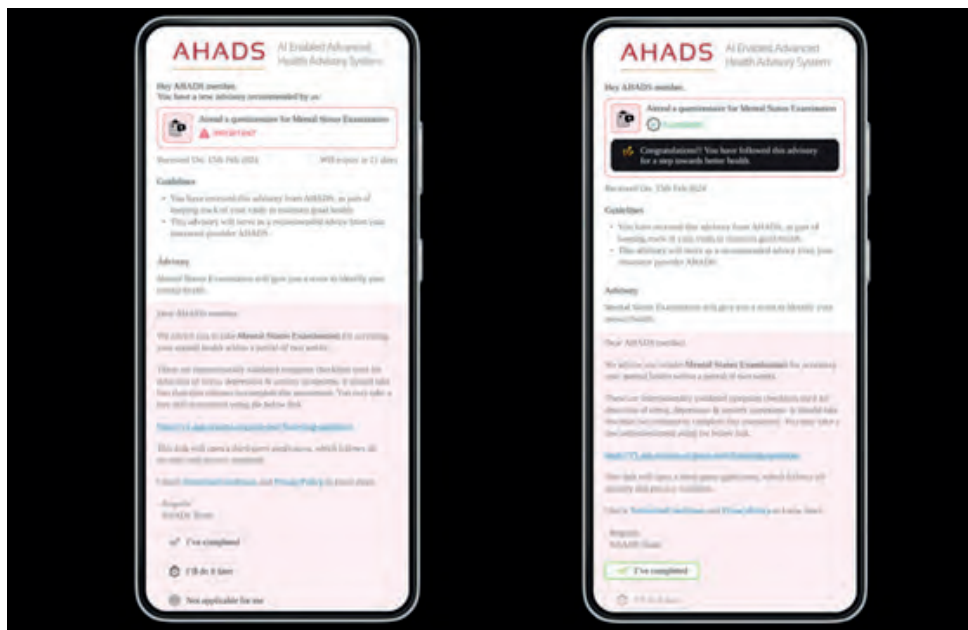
AHADS AI Enabled Advanced Health Advisory System

Hey AHADS member,
You have a new advisory recommended by us:

Attend a questionnaire for Mental Status Examination
IMPORTANT

Received On: 15th Feb 2024 Will expire in 11 days

Guidelines

• You have received this advisory from AHADS, as part of keeping track of your vitals to maintain good health.
• This advisory will serve as a recommended advice from your insurance provider AHADS.

Advisory

Mental Status Examination will give you a score to identify your mental health.

Dear AHADS member,

We advice you to take Mental Status Examination for accessing your mental health within a period of two weeks.

These are internationally validated symptom checklists used for detection of stress, depression & anxiety symptoms. It should take less than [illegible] minutes to complete the assessment. You may take a free self-assessment using the below link.

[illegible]

This link will open a third-party application, which follows all security and privacy standards.

I have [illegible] and Privacy Policy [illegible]

Regards,
AHADS Team

I've completed

I'll do it later

Not applicable for me

AHADS AI Enabled Advanced Health Advisory System

Hey AHADS member,

Attend a questionnaire for Mental Status Examination
Completed

Congratulations!! You have followed this advisory for a step towards better health.

Received On: 15th Feb 2024

Guidelines

• You have received this advisory from AHADS, as part of keeping track of your vitals to maintain good health.
• This advisory will serve as a recommended advice from your insurance provider AHADS.

Advisory

Mental Status Examination will give you a score to identify your mental health.

Dear AHADS member,

We advice you to take Mental Status Examination for accessing your mental health within a period of two weeks.

These are internationally validated symptom checklists used for detection of stress, depression & anxiety symptoms. It should take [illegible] to complete the assessment. You may take a free self-assessment using the below link.

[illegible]

This link will open a third-party application, which follows all security and privacy standards.

I have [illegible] and Privacy Policy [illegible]

Regards,
AHADS Team

I've completed

I'll do it later